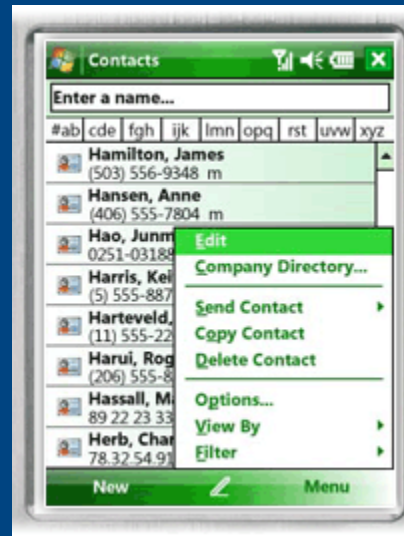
Contacts

Enter a name...

#ab cde fgh ijk lmn opq rst uvw xyz

Hamilton, James
(503) 556-9348 m

Hansen, Anne
(406) 555-7804 m

Hao, Junm
0251-03188

Harris, Kei
(5) 555-887

Harteveld,
(11) 555-22

Harui, Rog
(206) 555-8

Hassall, Ma
89 22 23 33

Herb, Char
78.32.54.91

Edit
Company Directory...
Send Contact
Copy Contact
Delete Contact
Options...
View By
Filter

New
Menu